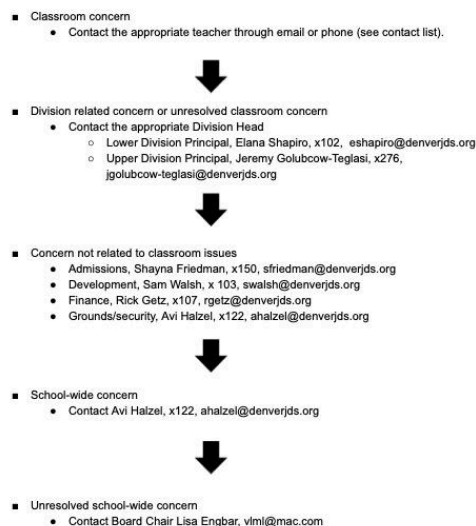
- Classroom concern
  - Contact the appropriate teacher through email or phone (see contact list).

- Division related concern or unresolved classroom concern
  - Contact the appropriate Division Head
    - Lower Division Principal, Elana Shapiro, x102, eshapiro@denverjds.org
    - Upper Division Principal, Jeremy Golubcow-Teglasi, x276, jgolubcow-teglasi@denverjds.org

- Concern not related to classroom issues
  - Admissions, Shayna Friedman, x150, sfriedman@denverjds.org
  - Development, Sam Walsh, x 103, swalsh@denverjds.org
  - Finance, Rick Getz, x107, rgetz@denverjds.org
  - Grounds/security, Avi Halzel, x122, ahalzel@denverjds.org

- School-wide concern
  - Contact Avi Halzel, x122, ahalzel@denverjds.org

- Unresolved school-wide concern
  - Contact Board Chair Lisa Engbar, vlml@mac.com